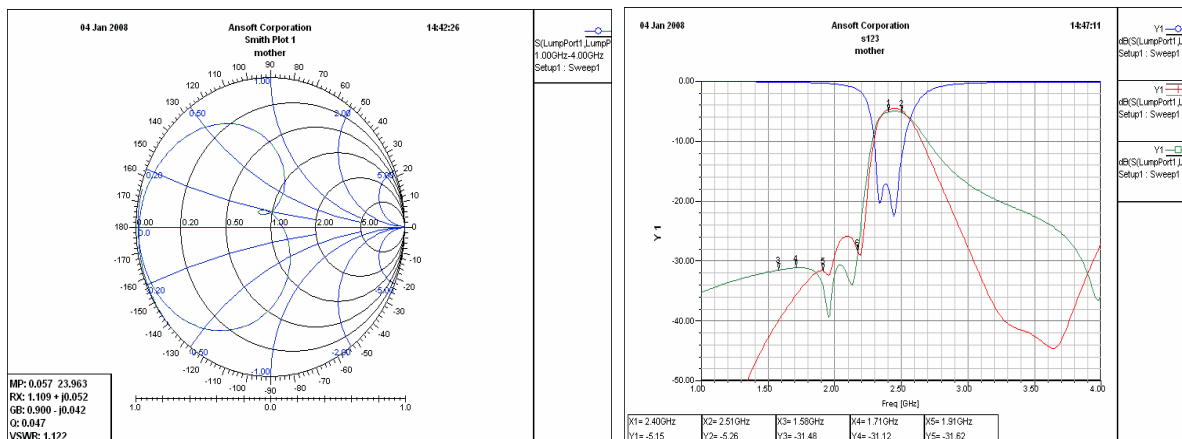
04 Jan 2008
Ansoft Corporation
Smith Plot 1
mother
14:42:26

S(LumpPort1,LumpP
1.00GHz-4.00GHz
Setup1 : Sweep1

90 80 70 60 50 40 30 20 10 0 -10 -20 -30 -40 -50 -60 -70 -80 -90 -100 -110 -120 -130 -140 -150 -160 -170 180 170 160 150 140 130 120 110 100

1.00 0.50 0.20 0.00 0.20 0.50 1.00 2.00 5.00 2.00 5.00 5.00 2.00 0.20 0.50 1.00

MP: 0.057 23.963
RX: 1.109 + j0.052
GB: 0.900 - j0.042
Q: 0.047
VSWR: 1.122

1.0
0.0
1.0

04 Jan 2008
Ansoft Corporation
s123
mother
14:47:11

Y1
dB(S(LumpPort1,L
Setup1 : Sweep1

Y1
dB(S(LumpPort1,L
Setup1 : Sweep1

Y1
dB(S(LumpPort1,L
Setup1 : Sweep1

Y 1

0.00
-10.00
-20.00
-30.00
-40.00
-50.00

1.00 1.50 2.00 2.50 3.00 3.50 4.00
Freq [GHz]

1 2 3 4 5 6

| X1= 2.40GHz | X2= 2.51GHz | X3= 1.58GHz | X4= 1.71GHz | X5= 1.91GHz |
|---|---|---|---|---|
| Y1= -5.15 | Y2= -5.26 | Y3= -31.48 | Y4= -31.12 | Y5= -31.62 |